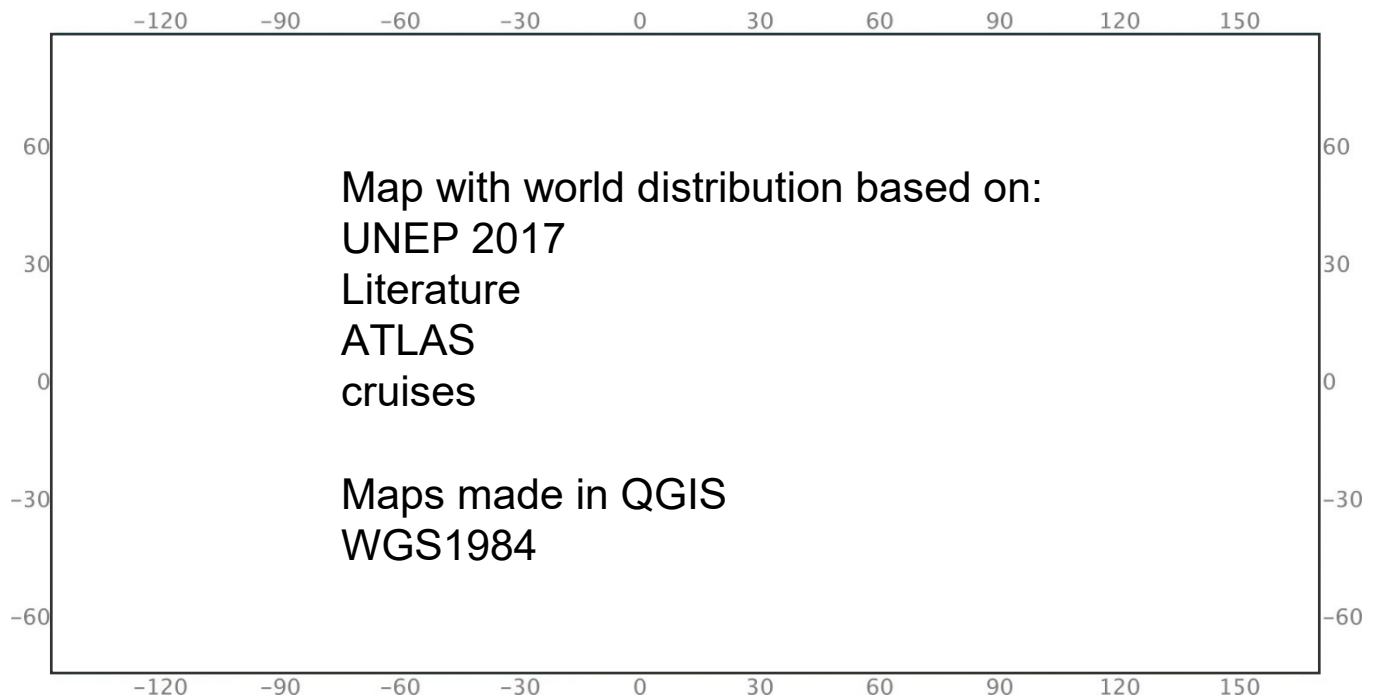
−120 −90 −60 −30 0 30 60 90 120 150

60
30
0
−30
−60

Map with world distribution based on:
UNEP 2017
Literature
ATLAS
cruises

Maps made in QGIS
WGS1984

60
30
0
−30
−60

−120 −90 −60 −30 0 30 60 90 120 150